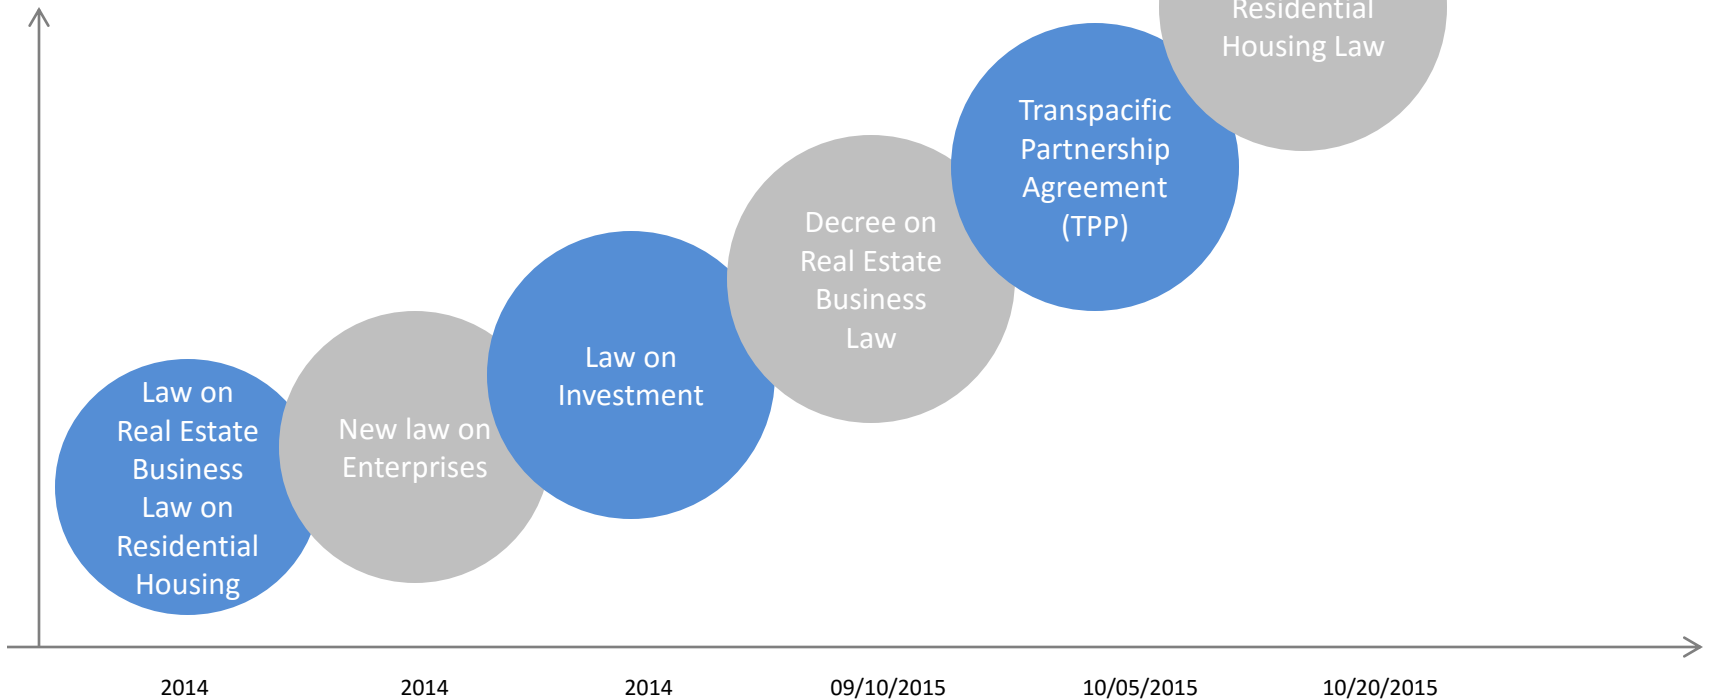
Law on Real Estate Business Law on Residential Housing

New law on Enterprises

Law on Investment

Decree on Real Estate Business Law

Transpacific Partnership Agreement (TPP)

Residential Housing Law

2014

2014

2014

09/10/2015

10/05/2015

10/20/2015